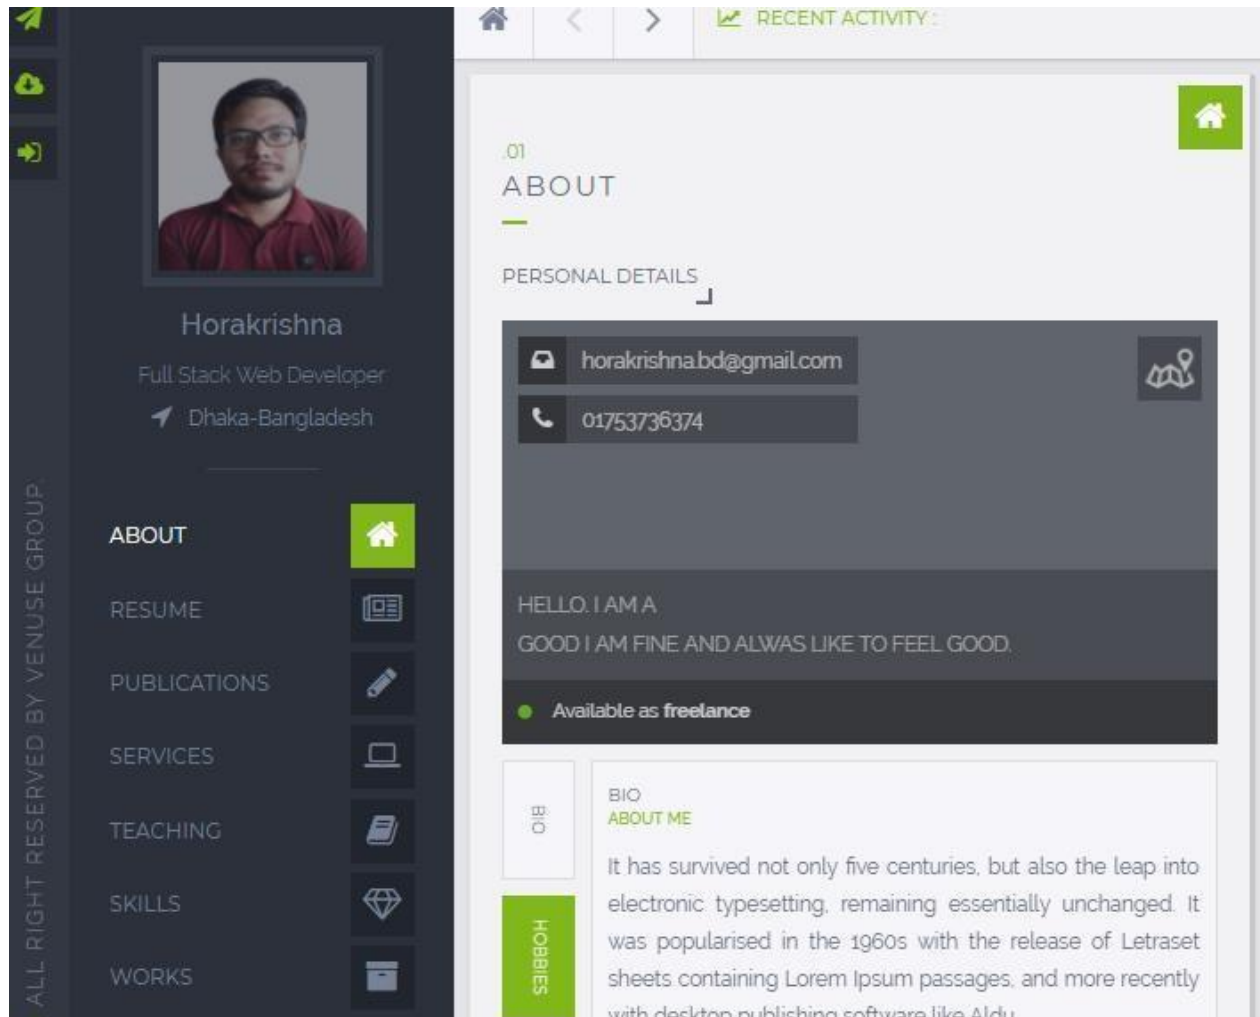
ALL RIGHT RESERVED BY VENUSE GROUP.

Horakrishna

Full Stack Web Developer

Dhaka-Bangladesh

ABOUT

RESUME

PUBLICATIONS

SERVICES

TEACHING

SKILLS

WORKS

RECENT ACTIVITY :

.01

ABOUT

PERSONAL DETAILS

horakrishna.bd@gmail.com

01753736374

HELLO. I AM A

GOOD I AM FINE AND ALWAS LIKE TO FEEL GOOD.

Available as **freelance**

BIO

HOBBIES

BIO

ABOUT ME

It has survived not only five centuries, but also the leap into electronic typesetting, remaining essentially unchanged. It was popularised in the 1960s with the release of Letraset sheets containing Lorem Ipsum passages, and more recently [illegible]